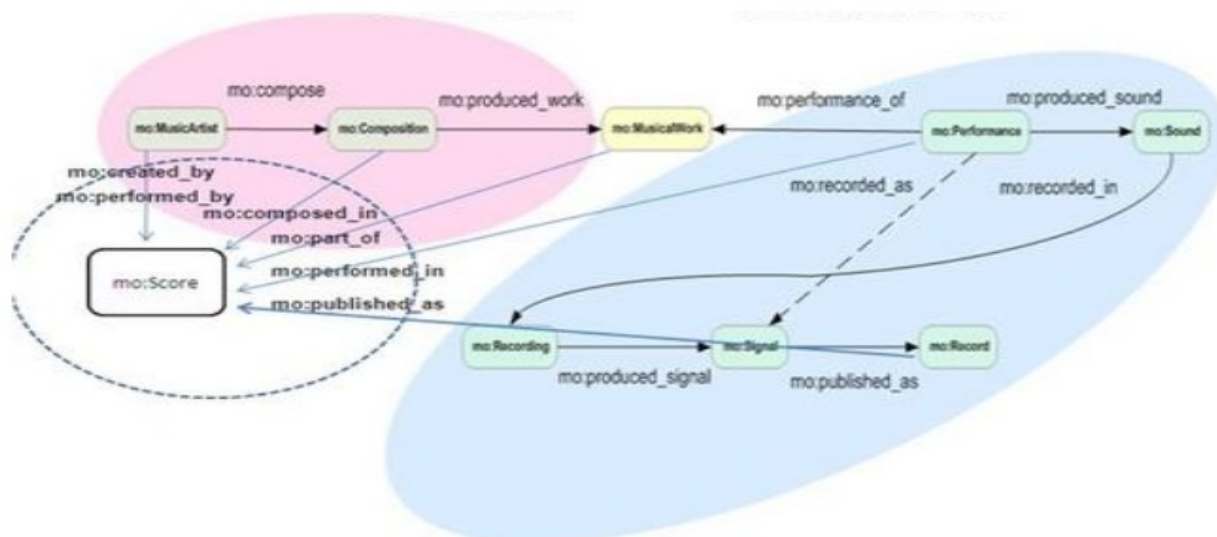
mo:compose

mo:produced_work

mo:performance_of

mo:produced_sound

mo:MusicArtist

mo:Composition

mo:MusicalWork

mo:Performance

mo:Sound

mo:created_by

mo:performed_by

mo:composed_in

mo:part_of

mo:recorded_as

mo:recorded_in

mo:Score

mo:performed_in

mo:published_as

mo:Recording

mo:Signal

mo:Record

mo:produced_signal

mo:published_as